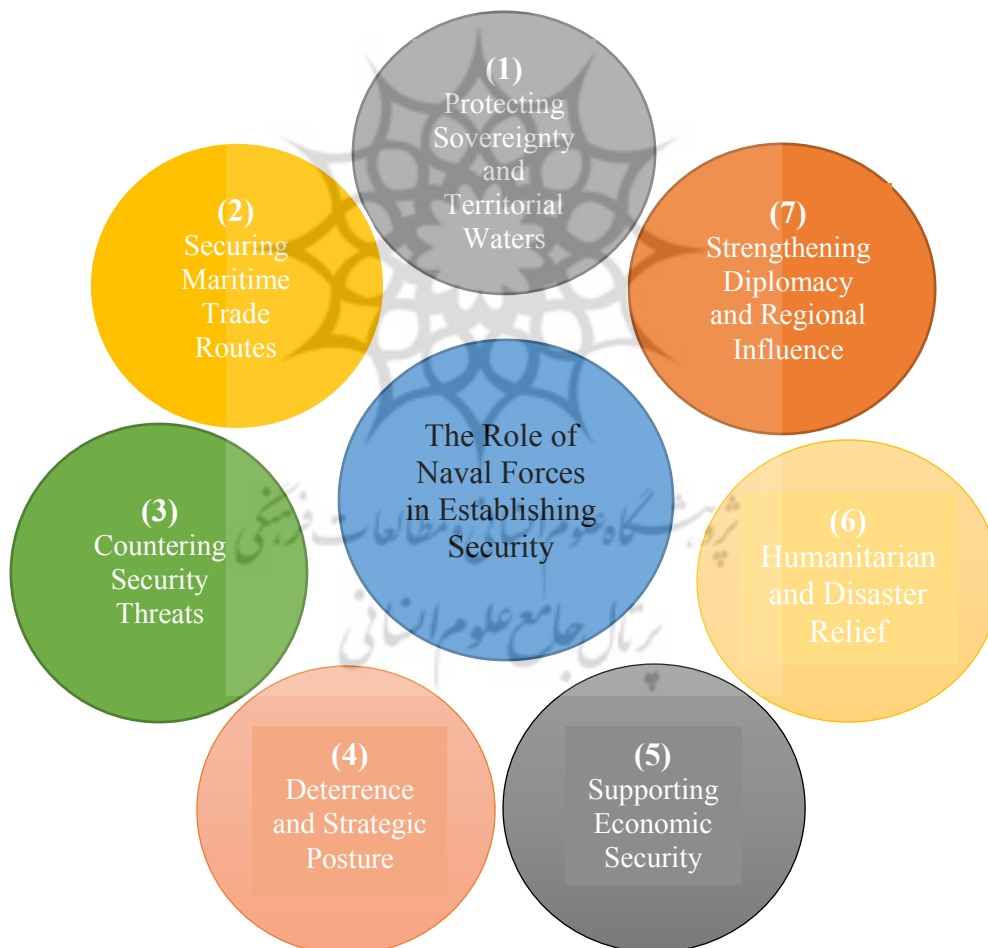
(1)
Protecting Sovereignty and Territorial Waters

(2)
Securing Maritime Trade Routes

(7)
Strengthening Diplomacy and Regional Influence

The Role of Naval Forces in Establishing Security

(3)
Countering Security Threats

(6)
Humanitarian and Disaster Relief

(4)
Deterrence and Strategic Posture

(5)
Supporting Economic Security

پژوهشگاه علوم انسانی و مطالعات فرهنگی
پرتال جامع علوم انسانی